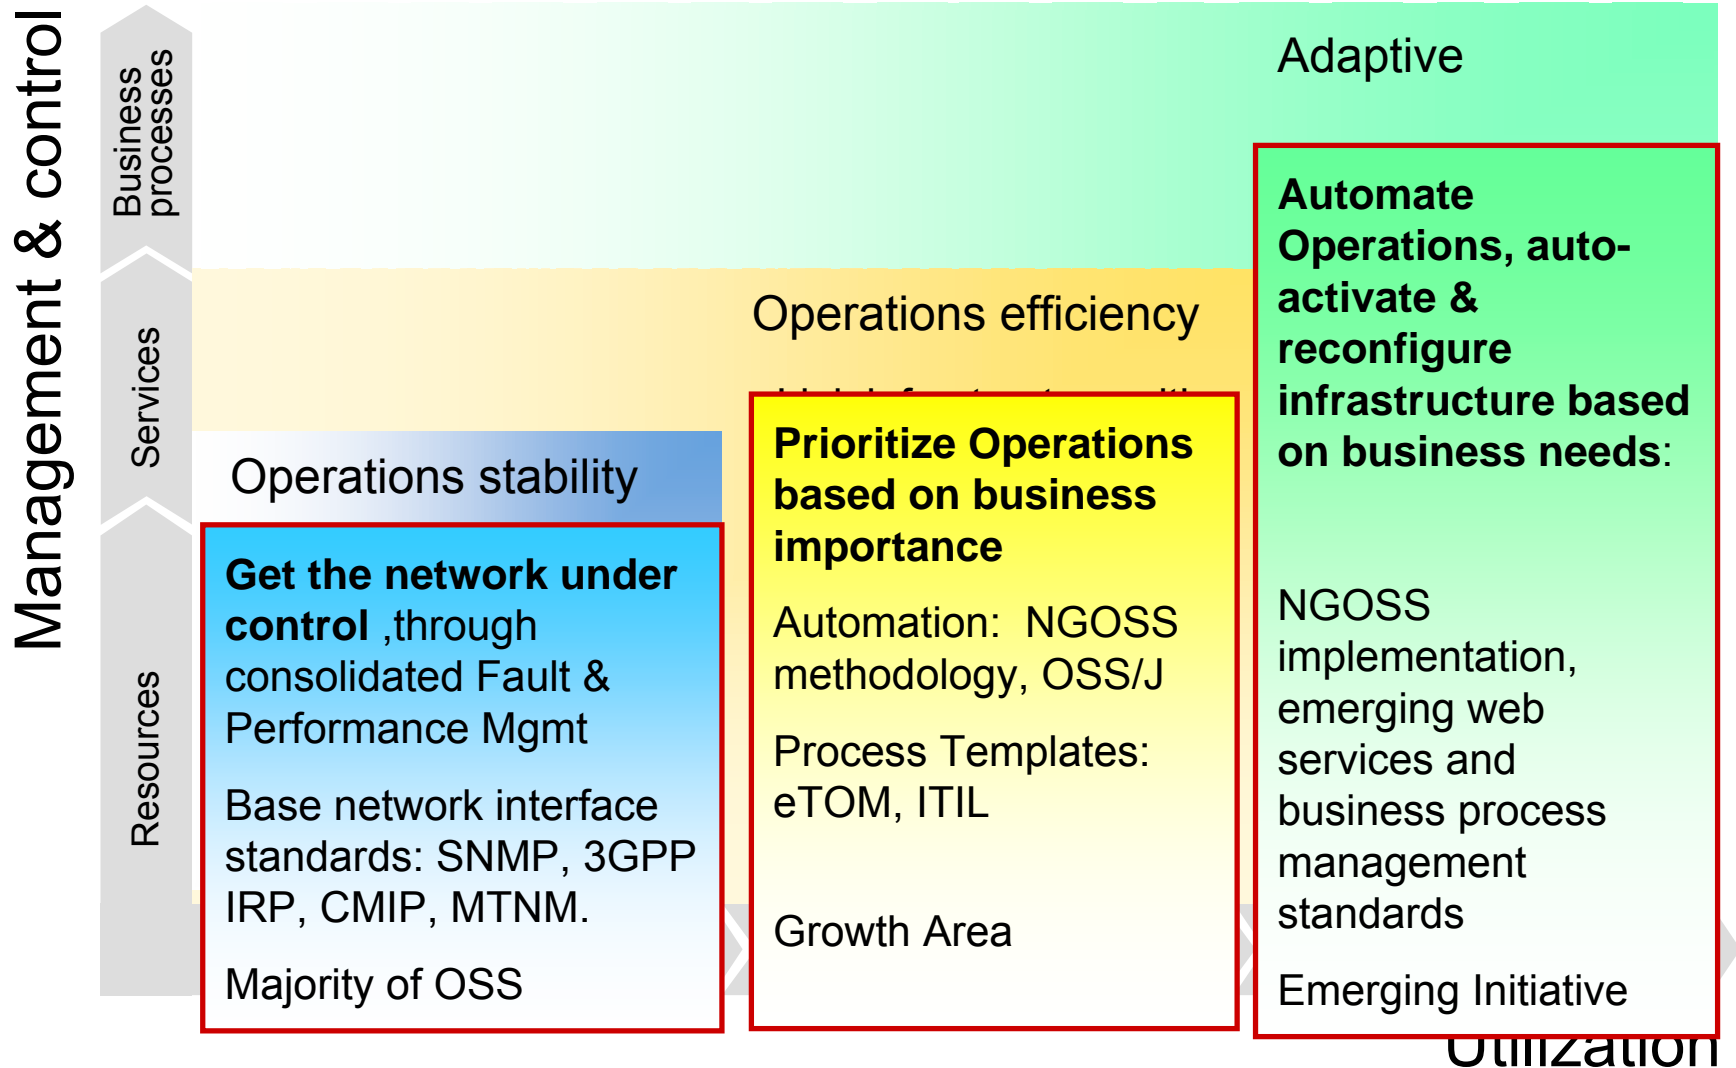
Management & control

Business processes

Services

Resources

Adaptive

Operations efficiency

Operations stability

Get the network under control ,through consolidated Fault & Performance Mgmt

Base network interface standards: SNMP, 3GPP IRP, CMIP, MTNM.

Majority of OSS

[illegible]

Prioritize Operations based on business importance

Automation: NGOSS methodology, OSS/J

Process Templates: eTOM, ITIL

Growth Area

Automate Operations, auto-activate & reconfigure infrastructure based on business needs:

NGOSS implementation, emerging web services and business process management standards

Emerging Initiative

Utilization